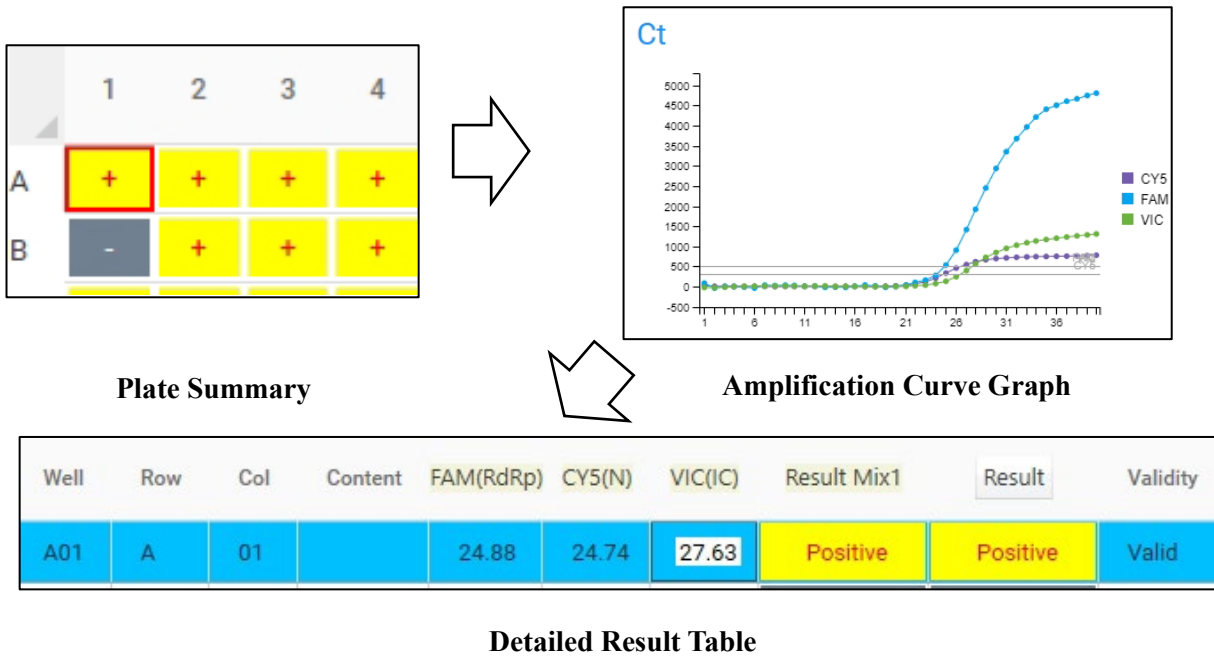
|   | 1 | 2 | 3 | 4 |
|---|---|---|---|---|
| A | + | + | + | + |
| B | - | + | + | + |

Plate Summary

Ct

5000
4500
4000
3500
3000
2500
2000
1500
1000
500
0
-500

1 6 11 16 21 26 31 36

CY5
FAM
VIC

CY5

Amplification Curve Graph

| Well | Row | Col | Content | FAM(RdRp) | CY5(N) | VIC(IC) | Result Mix1 | Result | Validity |
|---|---|---|---|---|---|---|---|---|---|
| A01 | A | 01 |  | 24.88 | 24.74 | 27.63 | Positive | Positive | Valid |

Detailed Result Table